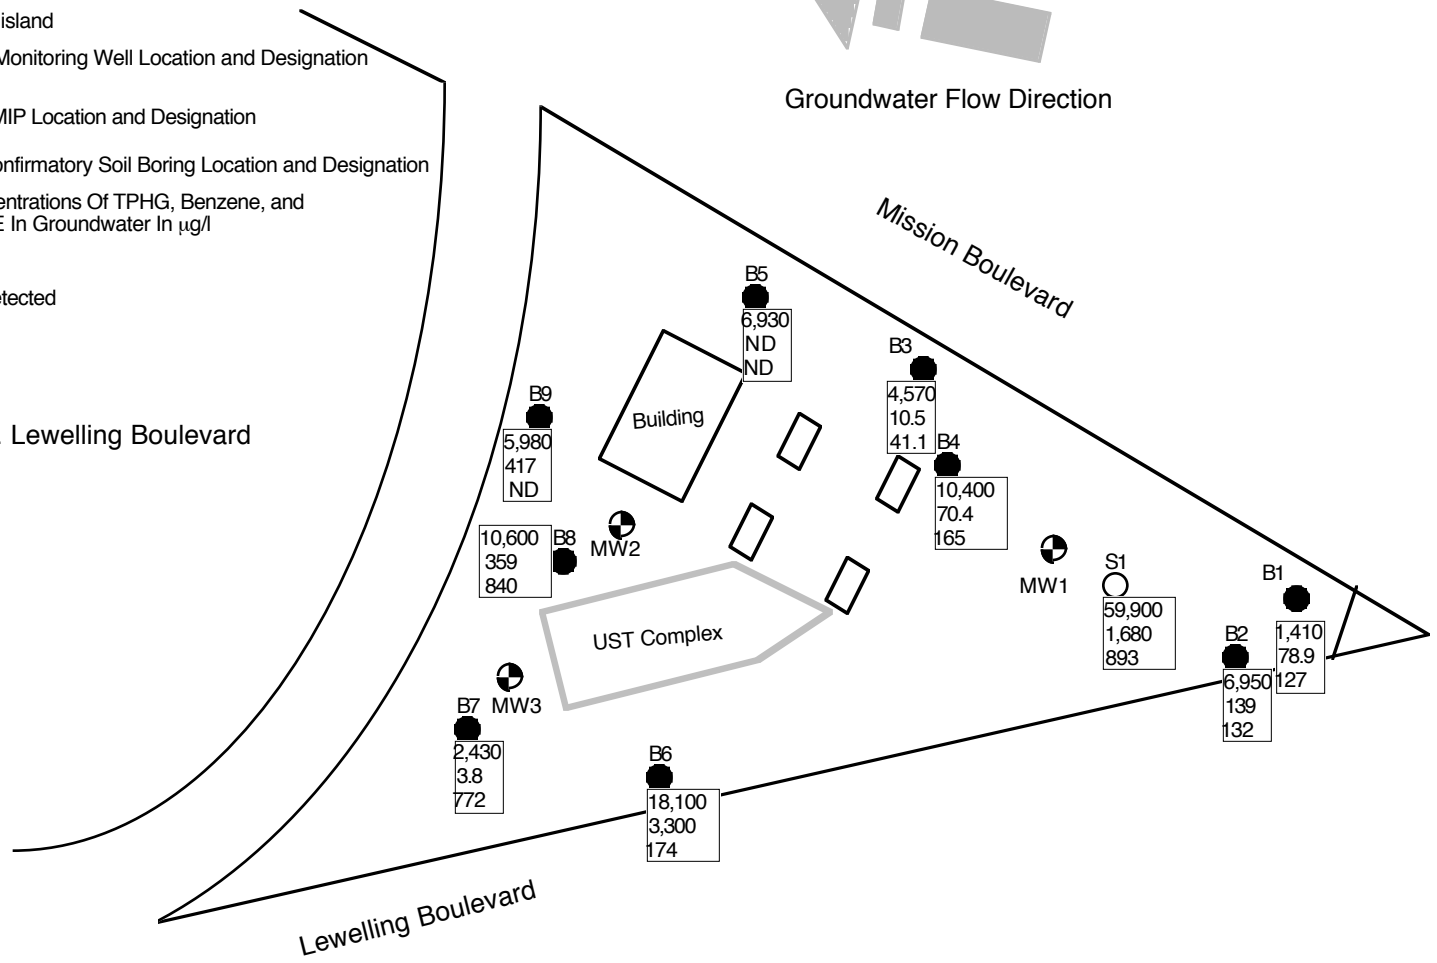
island

Monitoring Well Location and Designation

MIP Location and Designation

onfirmatory Soil Boring Location and Designation

entrations Of TPHG, Benzene, and
E In Groundwater In μg/l

etected

. Lewelling Boulevard

Groundwater Flow Direction

Mission Boulevard

B5
6,930
ND
ND

B3
4,570
10.5
41.1

B4
10,400
70.4
165

B9
5,980
417
ND

Building

10,600
359
840
B8

MW2

MW1

S1
59,900
1,680
893

B1
1,410
78.9
127

B2
6,950
139
132

UST Complex

MW3

B7
2,430
3.8
772

B6
18,100
3,300
174

Lewelling Boulevard